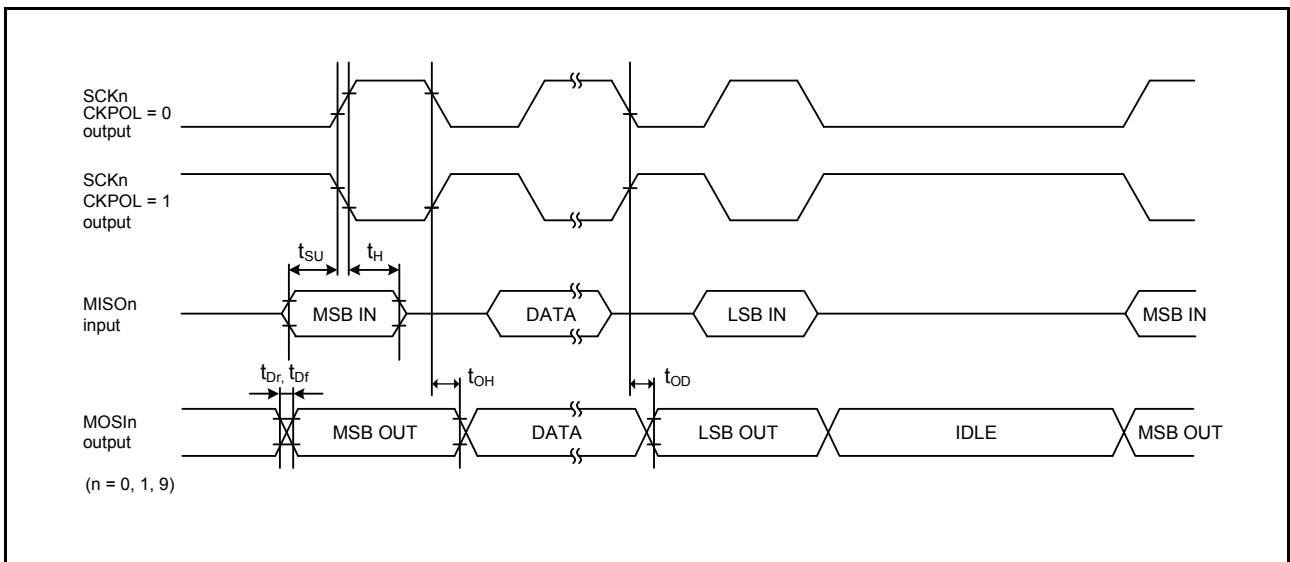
SCKn CKPOL = 0 output

SCKn CKPOL = 1 output

$t_{SU}$ $t_{H}$

MISOn input

MSB IN

DATA

LSB IN

MSB IN

$t_{Dr}$, $t_{Df}$

$t_{OH}$

$t_{OD}$

MOSIn output

MSB OUT

DATA

LSB OUT

IDLE

MSB OUT

(n = 0, 1, 9)